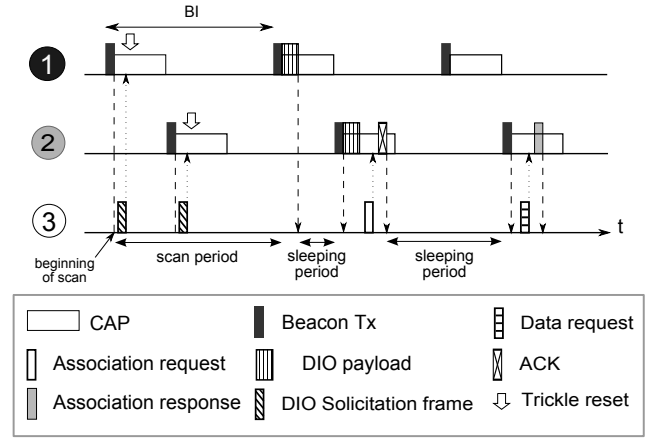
BI

1

2

3

t

beginning of scan

scan period

sleeping period

sleeping period

CAP

Beacon Tx

Data request

Association request

DIO payload

ACK

Association response

DIO Solicitation frame

Trickle reset